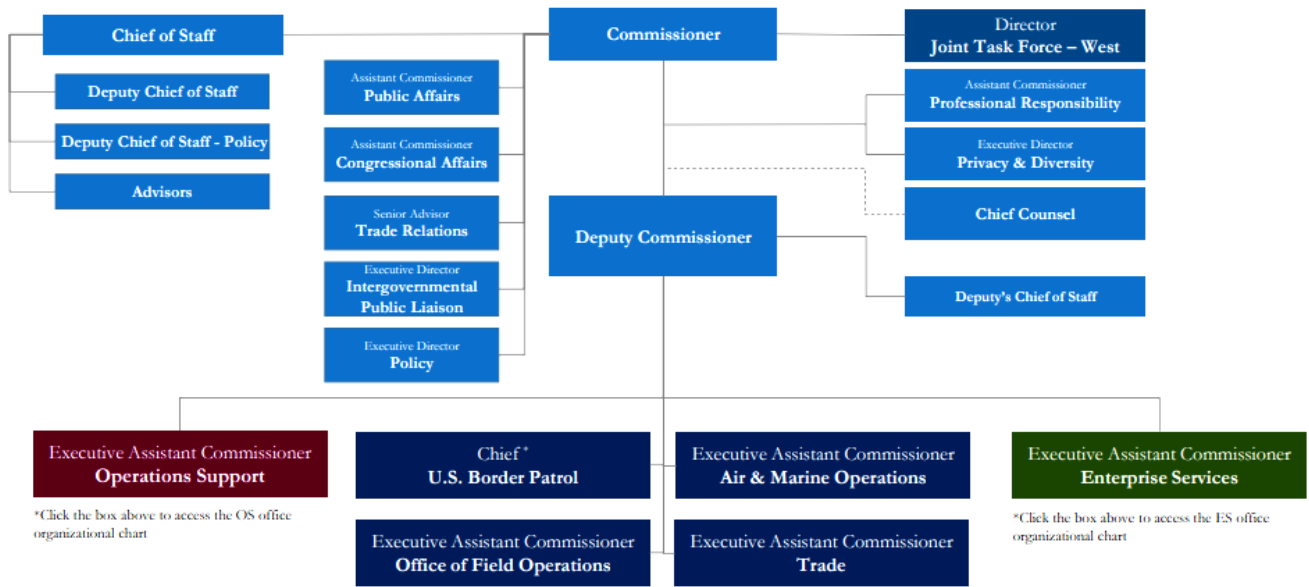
Chief of Staff

Deputy Chief of Staff

Deputy Chief of Staff - Policy

Advisors

Assistant Commissioner
Public Affairs

Assistant Commissioner
Congressional Affairs

Senior Advisor
Trade Relations

Executive Director
Intergovernmental Public Liaison

Executive Director
Policy

Commissioner

Deputy Commissioner

Director
Joint Task Force – West

Assistant Commissioner
Professional Responsibility

Executive Director
Privacy & Diversity

Chief Counsel

Deputy's Chief of Staff

Executive Assistant Commissioner
Operations Support

*Click the box above to access the OS office organizational chart

Chief *
U.S. Border Patrol

Executive Assistant Commissioner
Air & Marine Operations

Executive Assistant Commissioner
Office of Field Operations

Executive Assistant Commissioner
Trade

Executive Assistant Commissioner
Enterprise Services

*Click the box above to access the ES office organizational chart